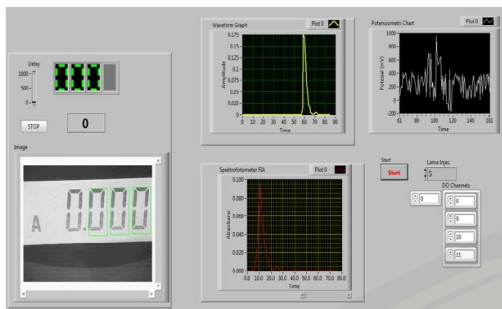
Delay
1000
500
0
STOP
0
Image
A 0.000

Waveform Graph
Plot 0
0.175
0.15
0.125
0.1
0.075
0.05
0.025
0
Amplitude
0 10 20 30 40 50 60 70 80 90
Time

Potensiometri Chart
Plot 0
1000
800
600
400
200
0
-200
Potensial (mV)
91 95 100 105 110 115 120 125 131
Time

Spektrofotometer FIA
Plot 0
0.100
0.080
0.060
0.040
0.020
0.000
Absorbansi
0.0 10.0 20.0 30.0 40.0 50.0 60.0 70.0 80.0
Time

Start
Start
Lama Injec
5
0
DO Channels
8
9
10
11